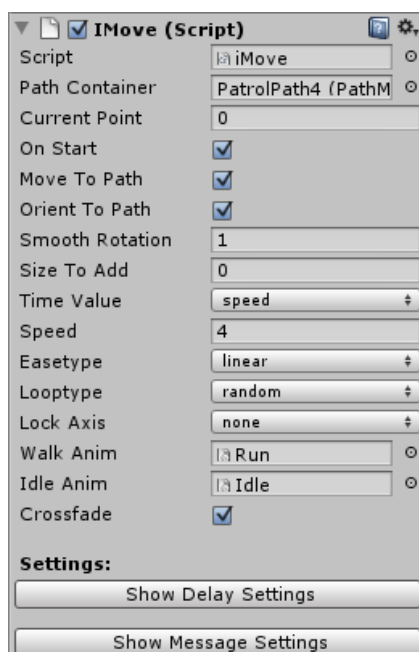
IMove (Script)

| | |
|---|---|
| Script | iMove |
| Path Container | PatrolPath4 (PathM |
| Current Point | 0 |
| On Start | ☑ |
| Move To Path | ☑ |
| Orient To Path | ☑ |
| Smooth Rotation | 1 |
| Size To Add | 0 |
| Time Value | speed |
| Speed | 4 |
| Easetype | linear |
| Looptype | random |
| Lock Axis | none |
| Walk Anim | Run |
| Idle Anim | Idle |
| Crossfade | ☑ |

Settings:

Show Delay Settings

Show Message Settings